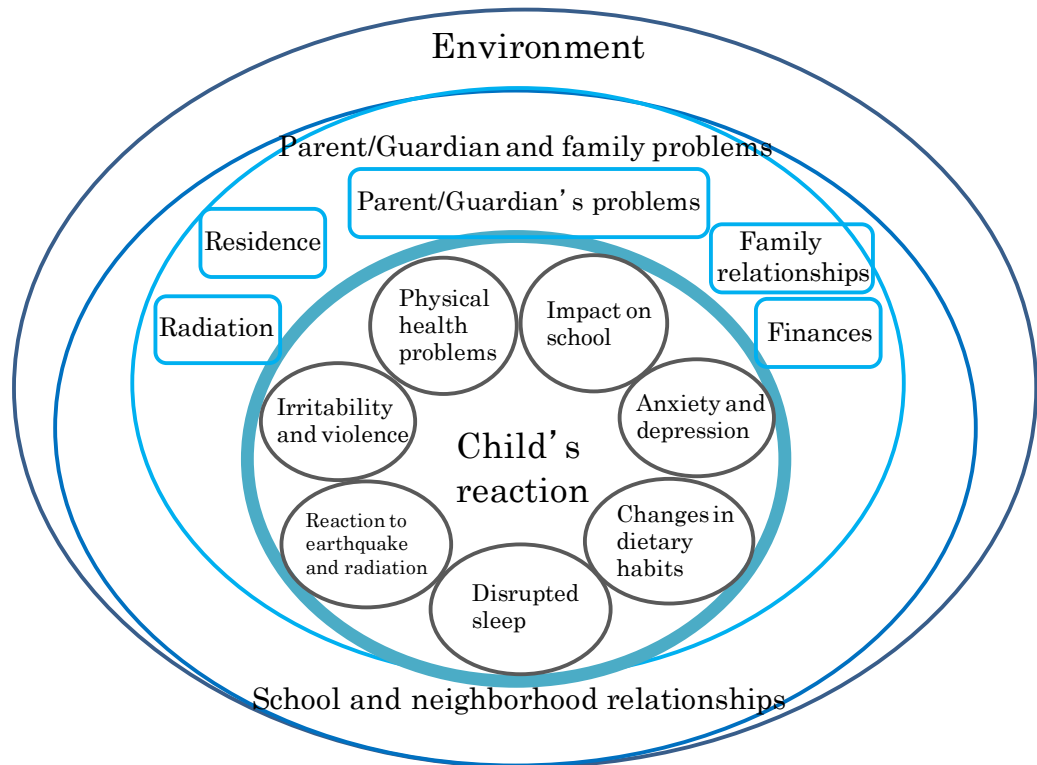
Environment

Parent/Guardian and family problems

Parent/Guardian's problems

Residence

Family relationships

Radiation

Finances

Physical health problems

Impact on school

Irritability and violence

Anxiety and depression

Child's reaction

Reaction to earthquake and radiation

Changes in dietary habits

Disrupted sleep

School and neighborhood relationships